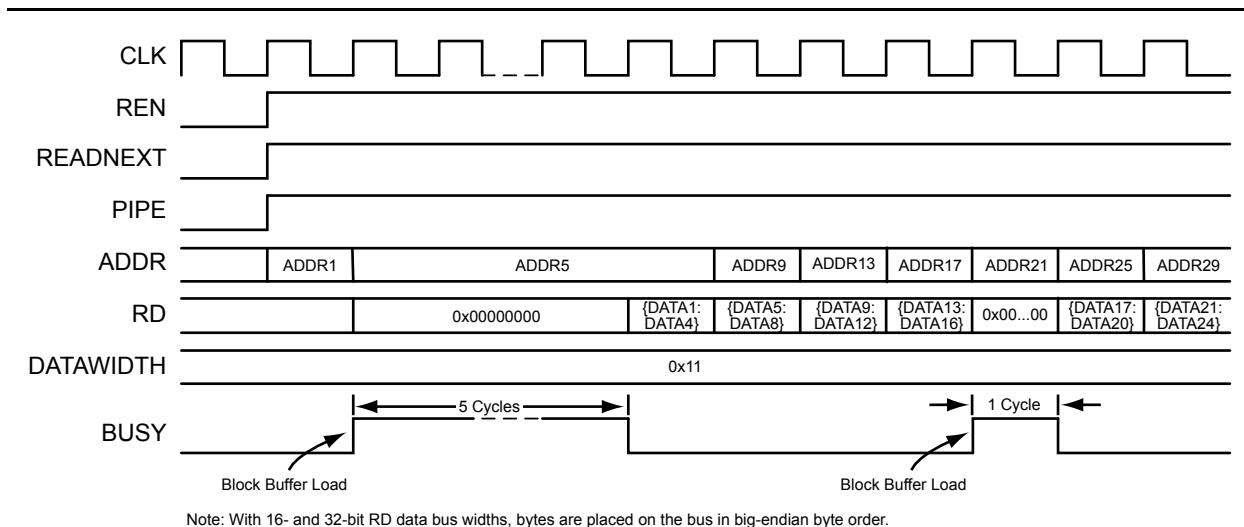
CLK

REN

READNEXT

PIPE

ADDR

ADDR1

ADDR5

ADDR9

ADDR13

ADDR17

ADDR21

ADDR25

ADDR29

RD

0x00000000

{DATA1: DATA4}

{DATA5: DATA8}

{DATA9: DATA12}

{DATA13: DATA16}

0x00...00

{DATA17: DATA20}

{DATA21: DATA24}

DATAWIDTH

0x11

5 Cycles

1 Cycle

BUSY

Block Buffer Load

Block Buffer Load

Note: With 16- and 32-bit RD data bus widths, bytes are placed on the bus in big-endian byte order.